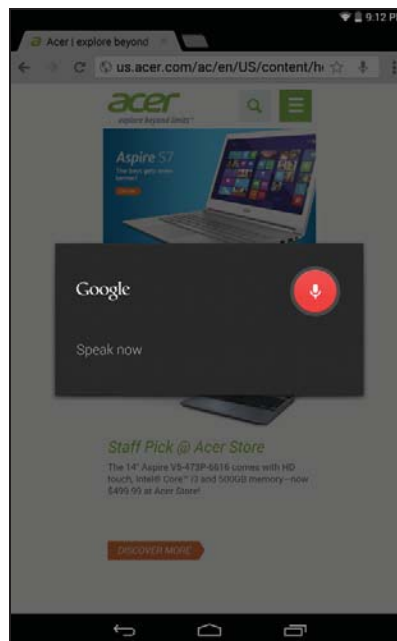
9:12 P

Acer | explore beyond

us.acer.com/ac/en/US/content/h

acer
explore beyond limits™

Aspire S7
The best gets even better!

Google

Speak now

Staff Pick @ Acer Store

The 14" Aspire V5-473P-6616 comes with HD touch, Intel® Core™ i3 and 500GB memory—now $499.99 at Acer Store!

DISCOVER MORE